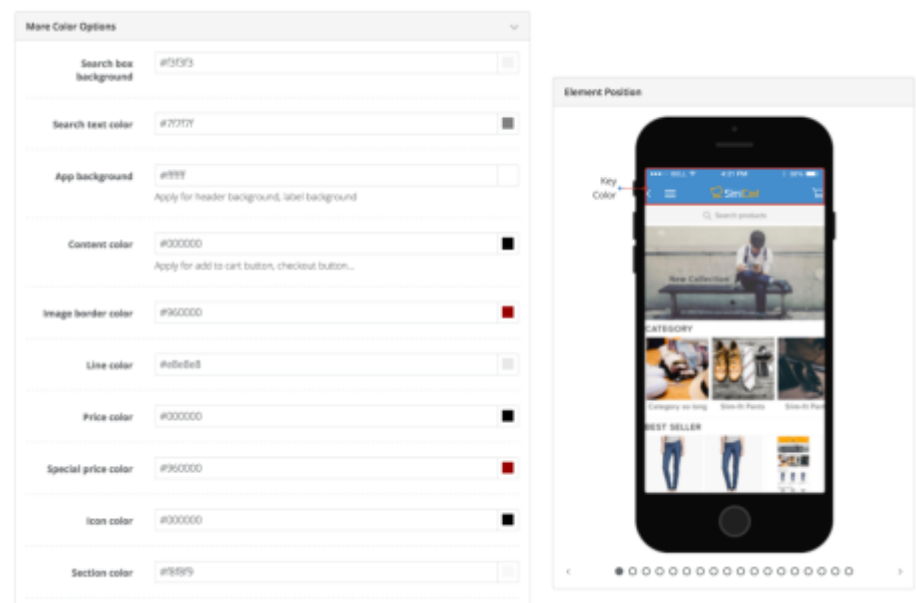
More Color Options

Search box background #f3f3f3

Search text color #7f7f7f

App background #ffffff
Apply for header background, label background

Content color #000000
Apply for add to cart button, checkout button...

Image border color #960000

Line color #e8e8e8

Price color #000000

Special price color #960000

Icon color #000000

Section color #f8f8f9

Element Position

Key Color

BELL 4:21 PM 100%

SimiCart

Search products

New Collection

CATEGORY

Category so long

Slim-fit Pants

Slim-fit Pa

BEST SELLER

‹ ›